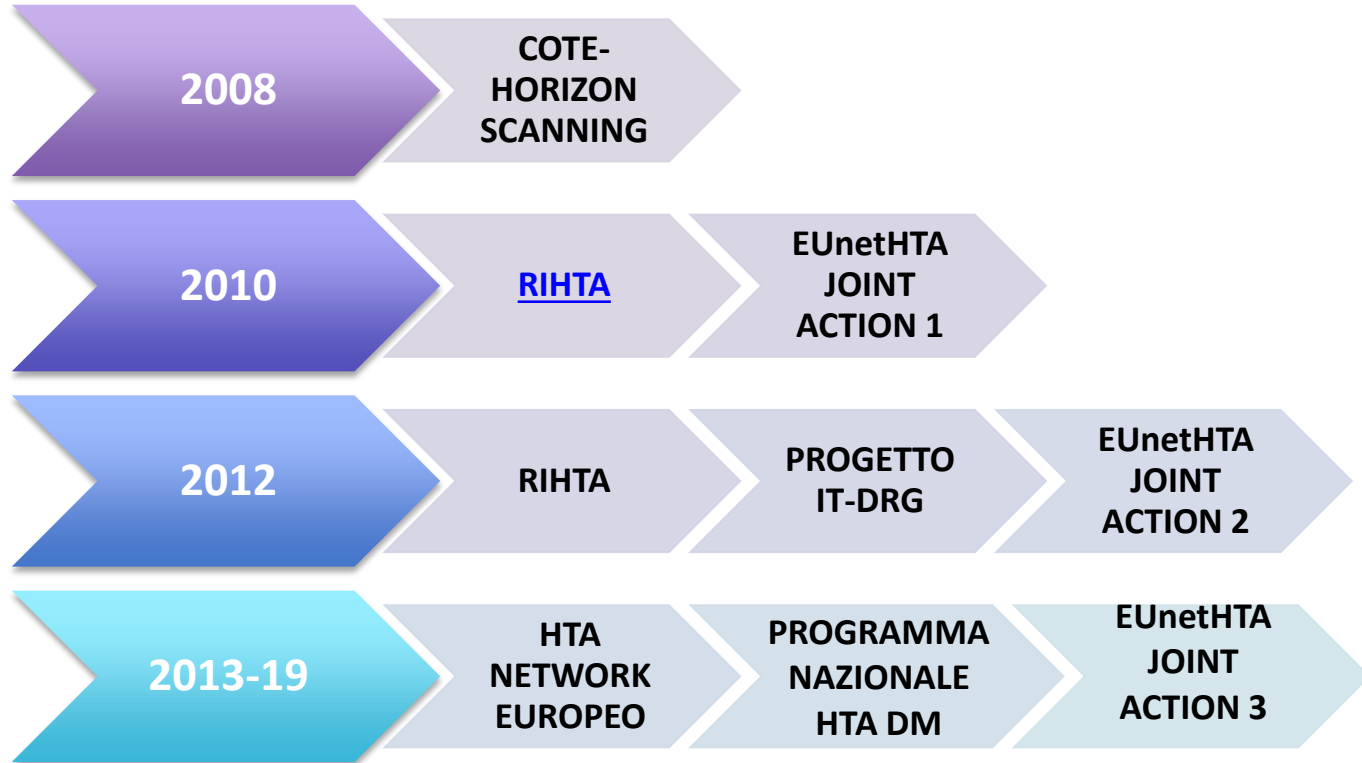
2008

COTE-
HORIZON
SCANNING

2010

RIHTA

EUnetHTA
JOINT
ACTION 1

2012

RIHTA

PROGETTO
IT-DRG

EUnetHTA
JOINT
ACTION 2

2013-19

HTA
NETWORK
EUROPEO

PROGRAMMA
NAZIONALE
HTA DM

EUnetHTA
JOINT
ACTION 3